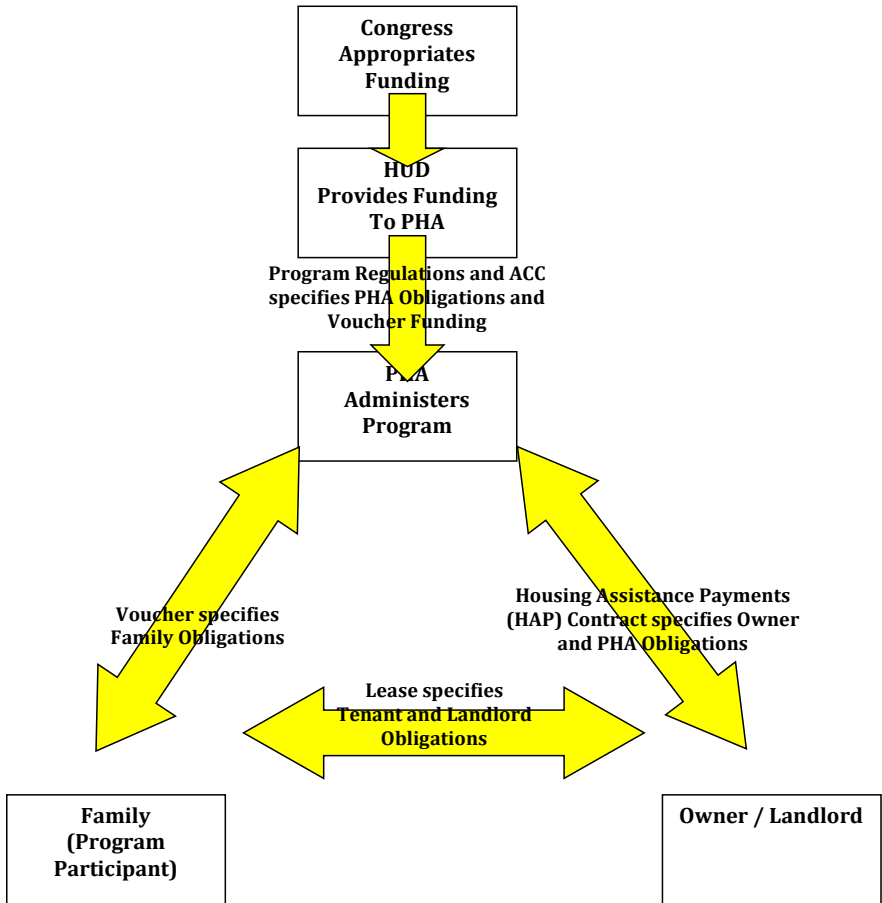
Congress Appropriates Funding

HUD Provides Funding To PHA

Program Regulations and ACC specifies PHA Obligations and Voucher Funding

PHA Administers Program

Voucher specifies Family Obligations

Housing Assistance Payments (HAP) Contract specifies Owner and PHA Obligations

Lease specifies Tenant and Landlord Obligations

Family (Program Participant)

Owner / Landlord